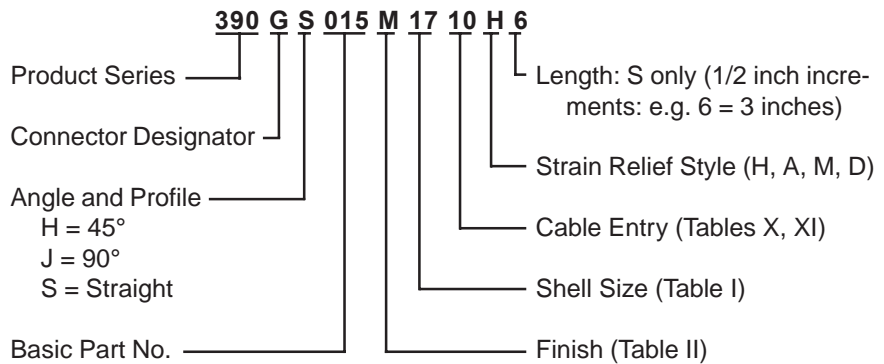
390 G S 015 M 17 10 H 6

Product Series

Connector Designator

Angle and Profile
H = 45°
J = 90°
S = Straight

Basic Part No.

Length: S only (1/2 inch increments: e.g. 6 = 3 inches)

Strain Relief Style (H, A, M, D)

Cable Entry (Tables X, XI)

Shell Size (Table I)

Finish (Table II)